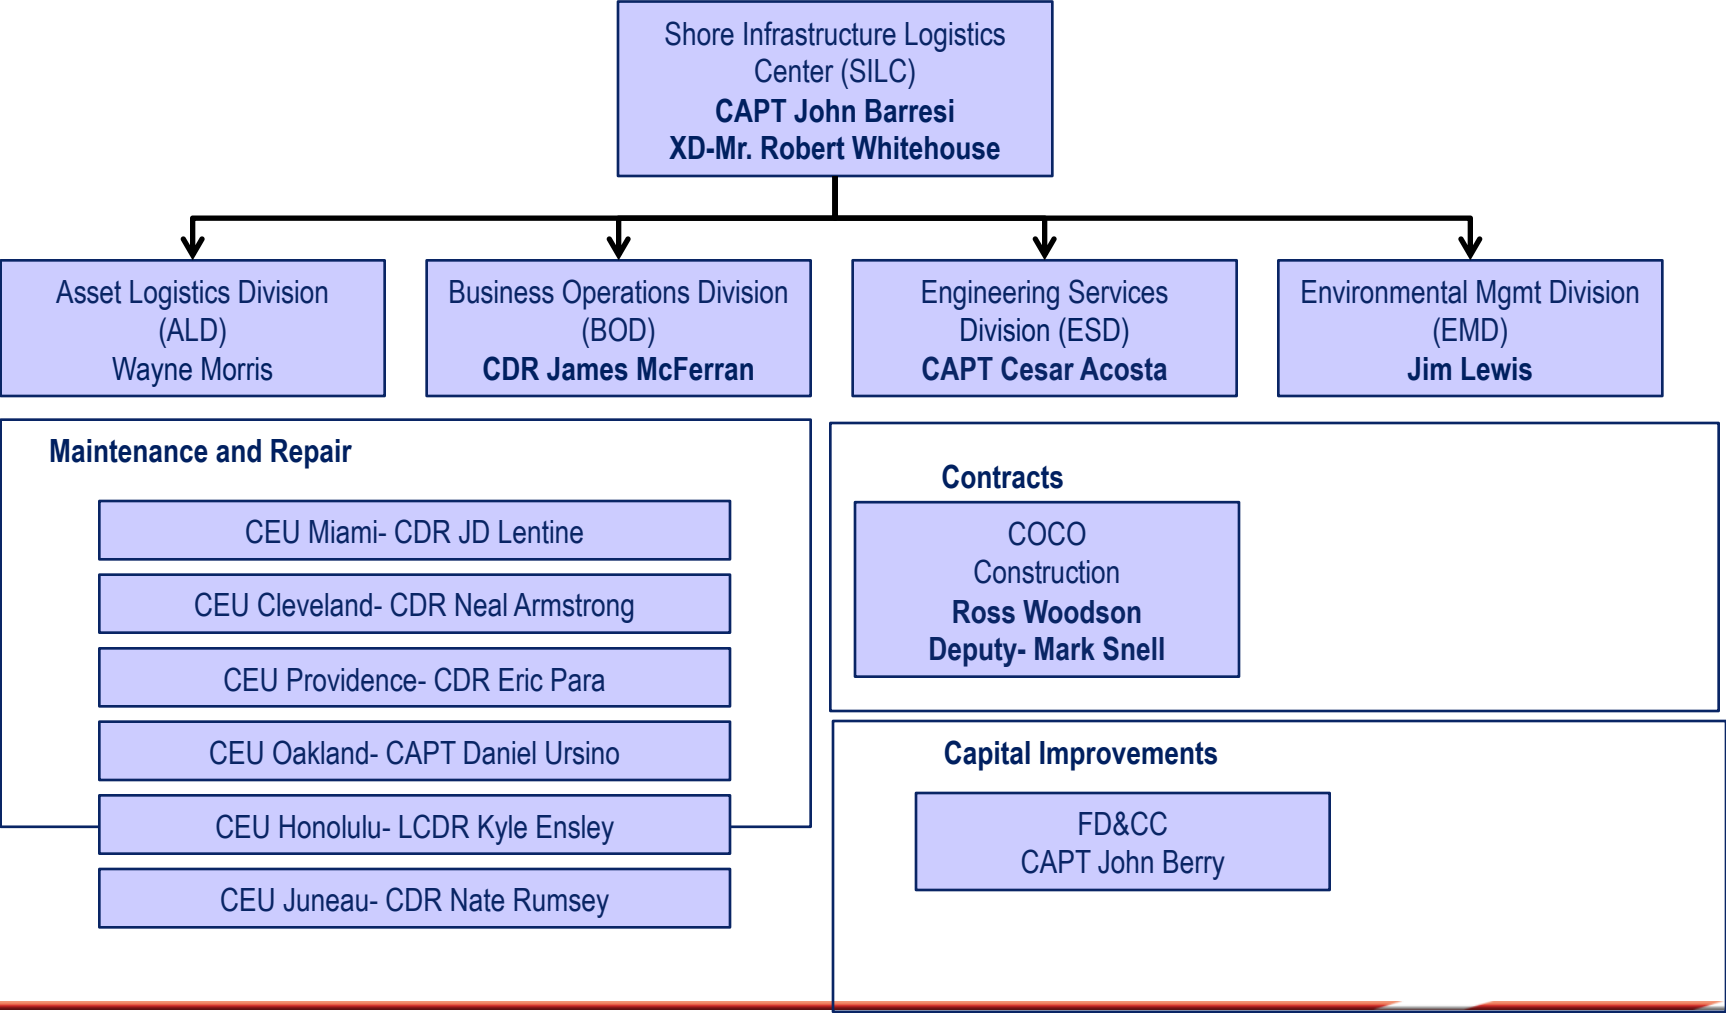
Shore Infrastructure Logistics Center (SILC)
CAPT John Barresi
XD-Mr. Robert Whitehouse

Asset Logistics Division (ALD)
Wayne Morris

Business Operations Division (BOD)
CDR James McFerran

Engineering Services Division (ESD)
CAPT Cesar Acosta

Environmental Mgmt Division (EMD)
Jim Lewis

Maintenance and Repair

CEU Miami- CDR JD Lentine

CEU Cleveland- CDR Neal Armstrong

CEU Providence- CDR Eric Para

CEU Oakland- CAPT Daniel Ursino

CEU Honolulu- LCDR Kyle Ensley

CEU Juneau- CDR Nate Rumsey

Contracts

COCO
Construction
Ross Woodson
Deputy- Mark Snell

Capital Improvements

FD&CC
CAPT John Berry